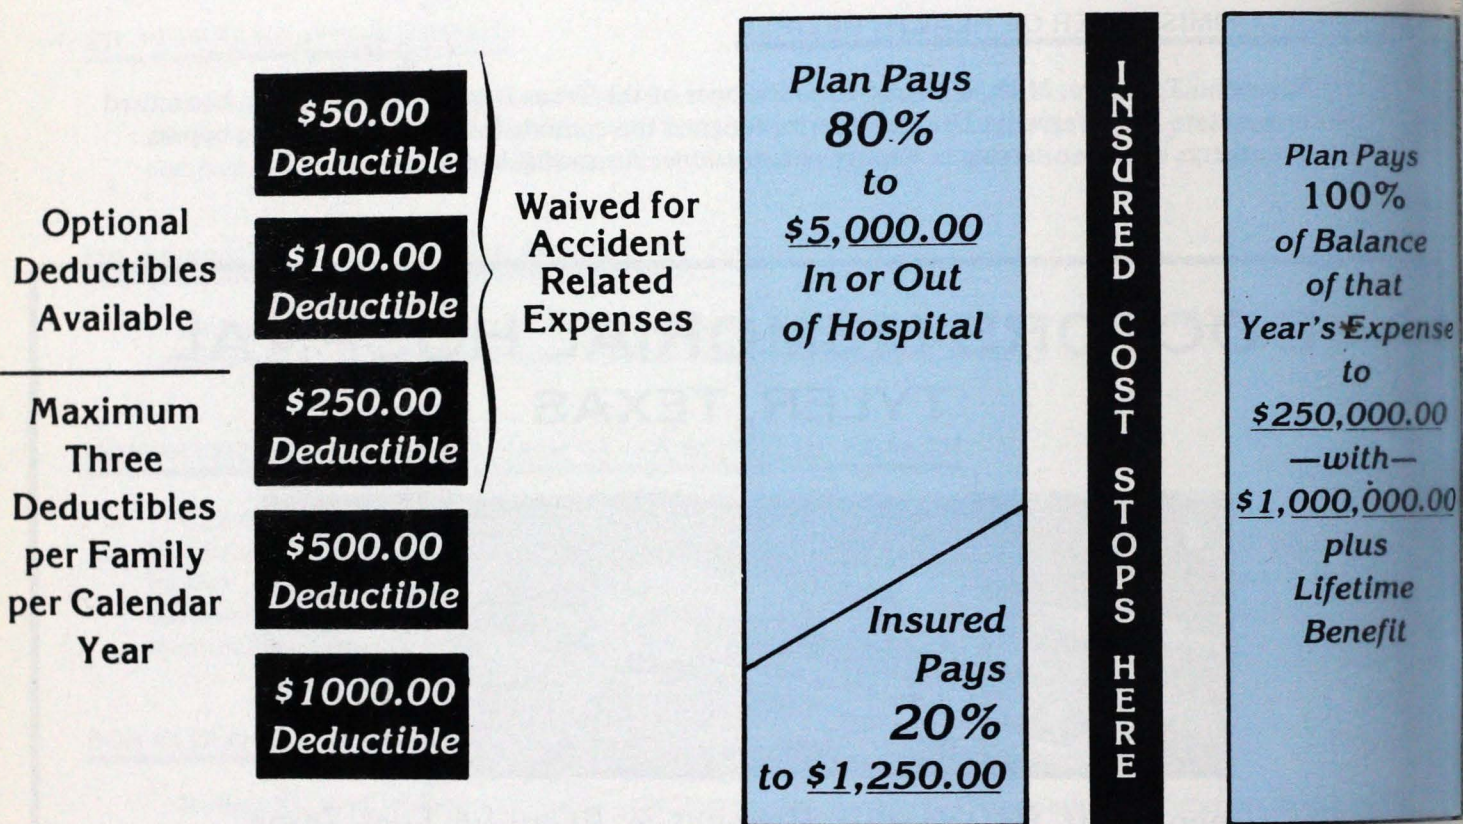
Optional Deductibles Available

Maximum Three Deductibles per Family per Calendar Year

$50.00 Deductible

$100.00 Deductible

$250.00 Deductible

$500.00 Deductible

$1000.00 Deductible

Waived for Accident Related Expenses

Plan Pays 80% to $5,000.00 In or Out of Hospital

Insured Pays 20% to $1,250.00

INSURED COST STOPS HERE

Plan Pays 100% of Balance of that Year's Expense to $250,000.00 —with— $1,000,000.00 plus Lifetime Benefit